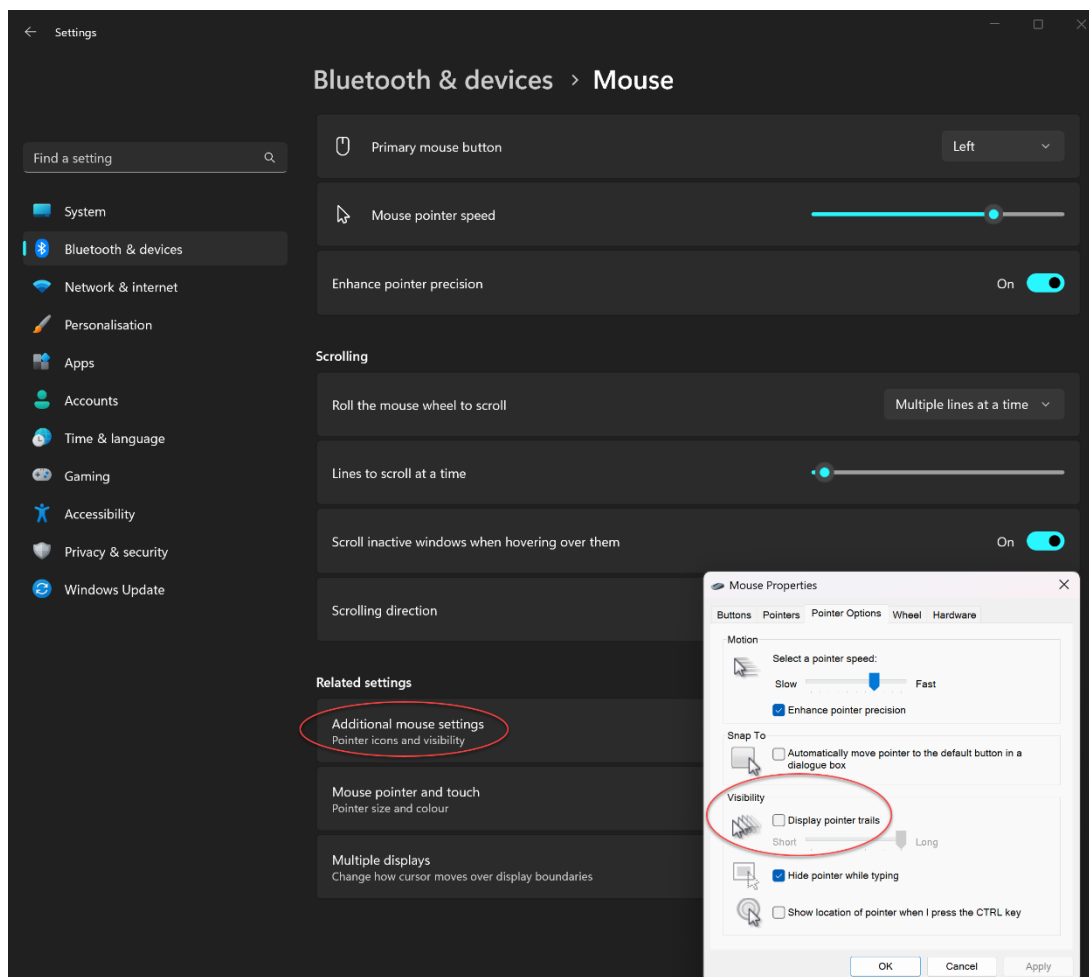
Settings

Bluetooth & devices › Mouse

Find a setting

System
Bluetooth & devices
Network & internet
Personalisation
Apps
Accounts
Time & language
Gaming
Accessibility
Privacy & security
Windows Update

Primary mouse button
Left

Mouse pointer speed

Enhance pointer precision
On

Scrolling

Roll the mouse wheel to scroll
Multiple lines at a time

Lines to scroll at a time

Scroll inactive windows when hovering over them
On

Scrolling direction

Related settings

Additional mouse settings
Pointer icons and visibility

Mouse pointer and touch
Pointer size and colour

Multiple displays
Change how cursor moves over display boundaries

Mouse Properties

Buttons Pointers Pointer Options Wheel Hardware

Motion
Select a pointer speed:
Slow Fast
Enhance pointer precision

Snap To
Automatically move pointer to the default button in a dialogue box

Visibility
Display pointer trails
Short Long
Hide pointer while typing
Show location of pointer when I press the CTRL key

OK Cancel Apply